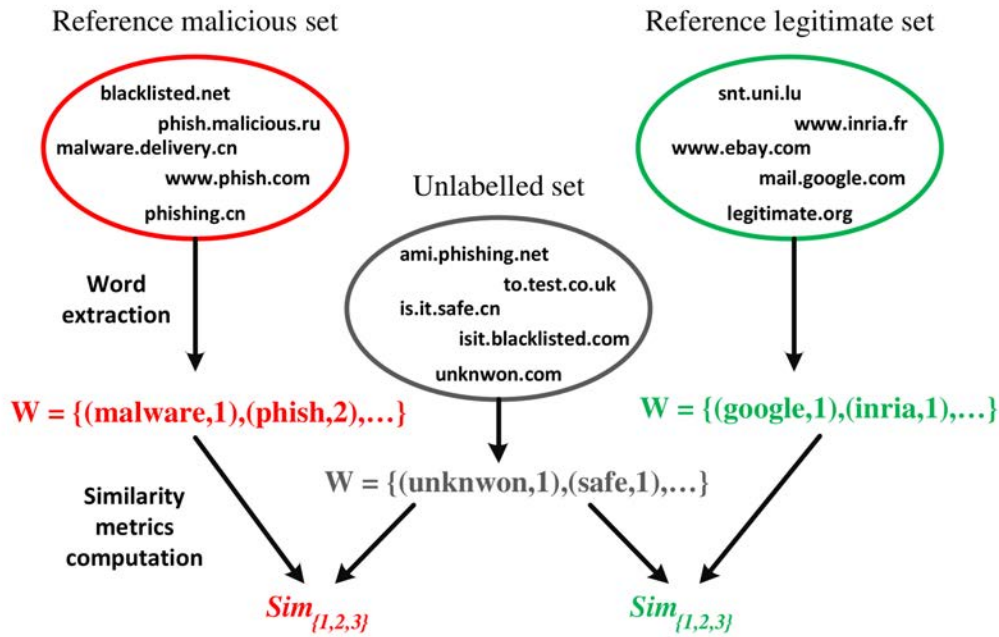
Reference malicious set

blacklisted.net
phish.malicious.ru
malware.delivery.cn
www.phish.com
phishing.cn

Word extraction

W = {(malware,1),(phish,2),…}

Similarity metrics computation

$Sim_{\{1,2,3\}}$

Unlabelled set

ami.phishing.net
to.test.co.uk
is.it.safe.cn
isit.blacklisted.com
unknwon.com

W = {(unknwon,1),(safe,1),…}

Reference legitimate set

snt.uni.lu
www.inria.fr
www.ebay.com
mail.google.com
legitimate.org

W = {(google,1),(inria,1),…}

$Sim_{\{1,2,3\}}$